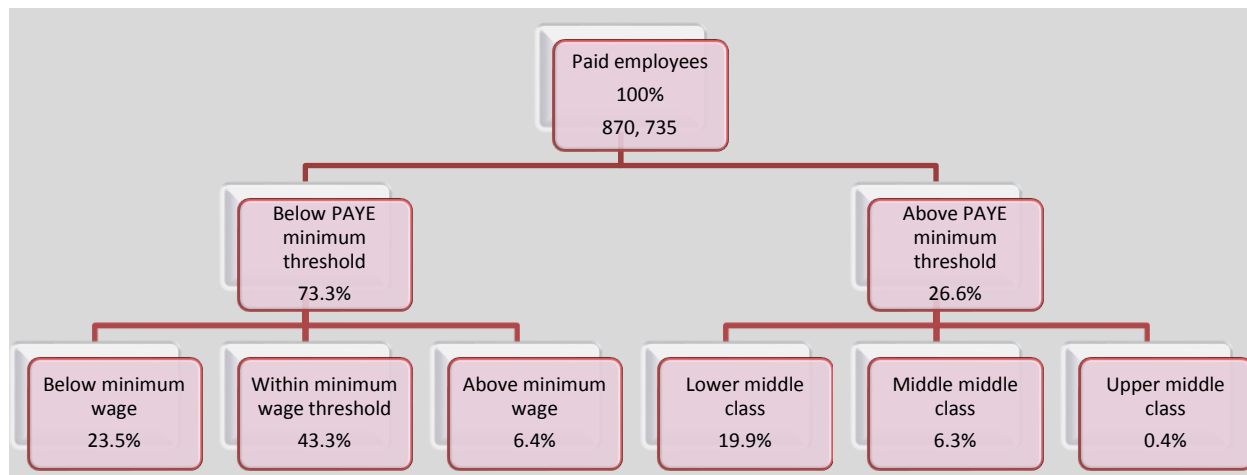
Paid employees
100%
870, 735

Below PAYE minimum threshold
73.3%

Above PAYE minimum threshold
26.6%

Below minimum wage
23.5%

Within minimum wage threshold
43.3%

Above minimum wage
6.4%

Lower middle class
19.9%

Middle middle class
6.3%

Upper middle class
0.4%